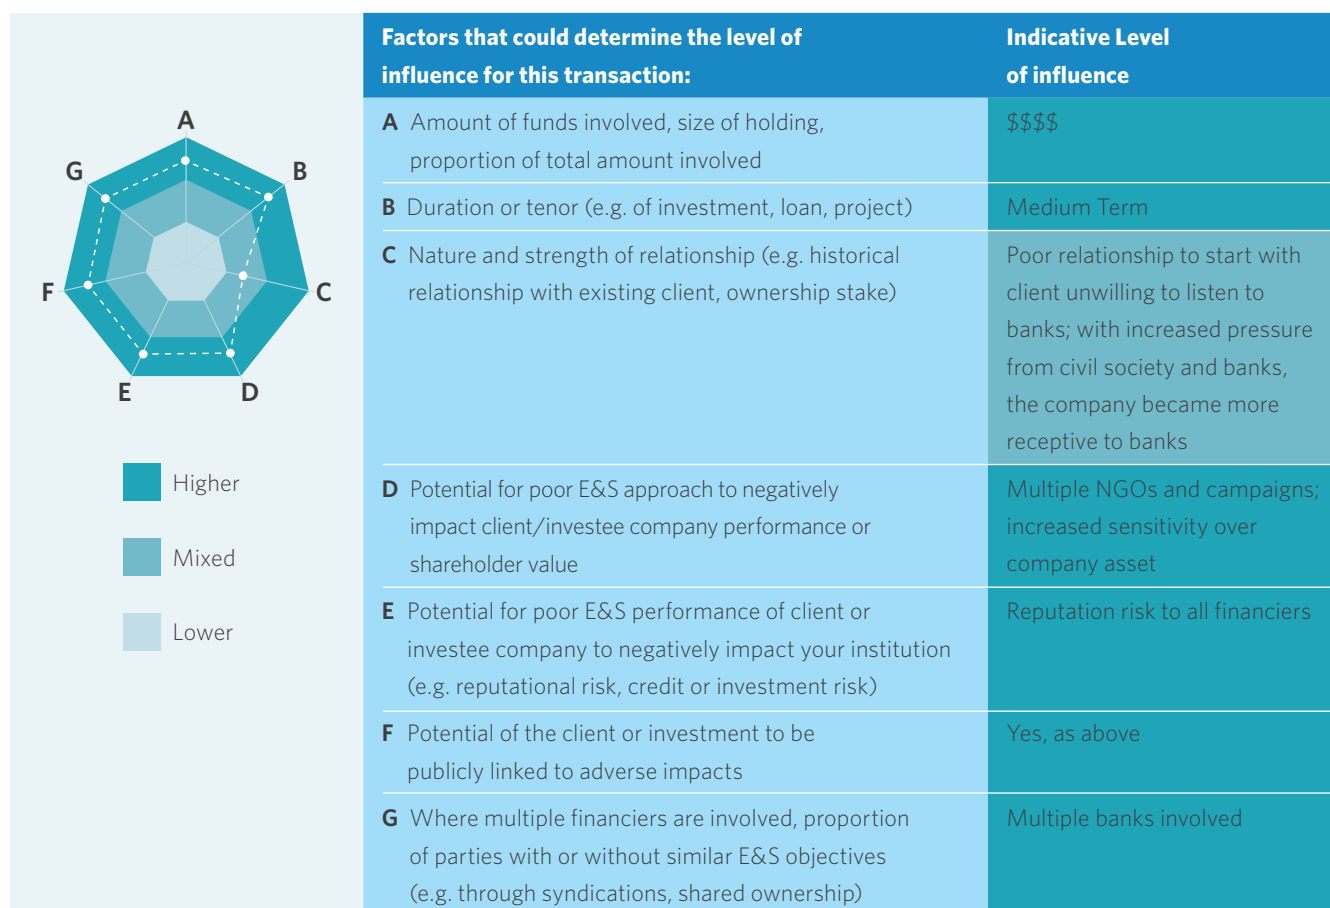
A
B
C
D
E
F
G

Higher

Mixed

Lower

| Factors that could determine the level of influence for this transaction: | Indicative Level of influence |
|---|---|
| **A** Amount of funds involved, size of holding, proportion of total amount involved | $$$$ |
| **B** Duration or tenor (e.g. of investment, loan, project) | Medium Term |
| **C** Nature and strength of relationship (e.g. historical relationship with existing client, ownership stake) | Poor relationship to start with client unwilling to listen to banks; with increased pressure from civil society and banks, the company became more receptive to banks |
| **D** Potential for poor E&S approach to negatively impact client/investee company performance or shareholder value | Multiple NGOs and campaigns; increased sensitivity over company asset |
| **E** Potential for poor E&S performance of client or investee company to negatively impact your institution (e.g. reputational risk, credit or investment risk) | Reputation risk to all financiers |
| **F** Potential of the client or investment to be publicly linked to adverse impacts | Yes, as above |
| **G** Where multiple financiers are involved, proportion of parties with or without similar E&S objectives (e.g. through syndications, shared ownership) | Multiple banks involved |